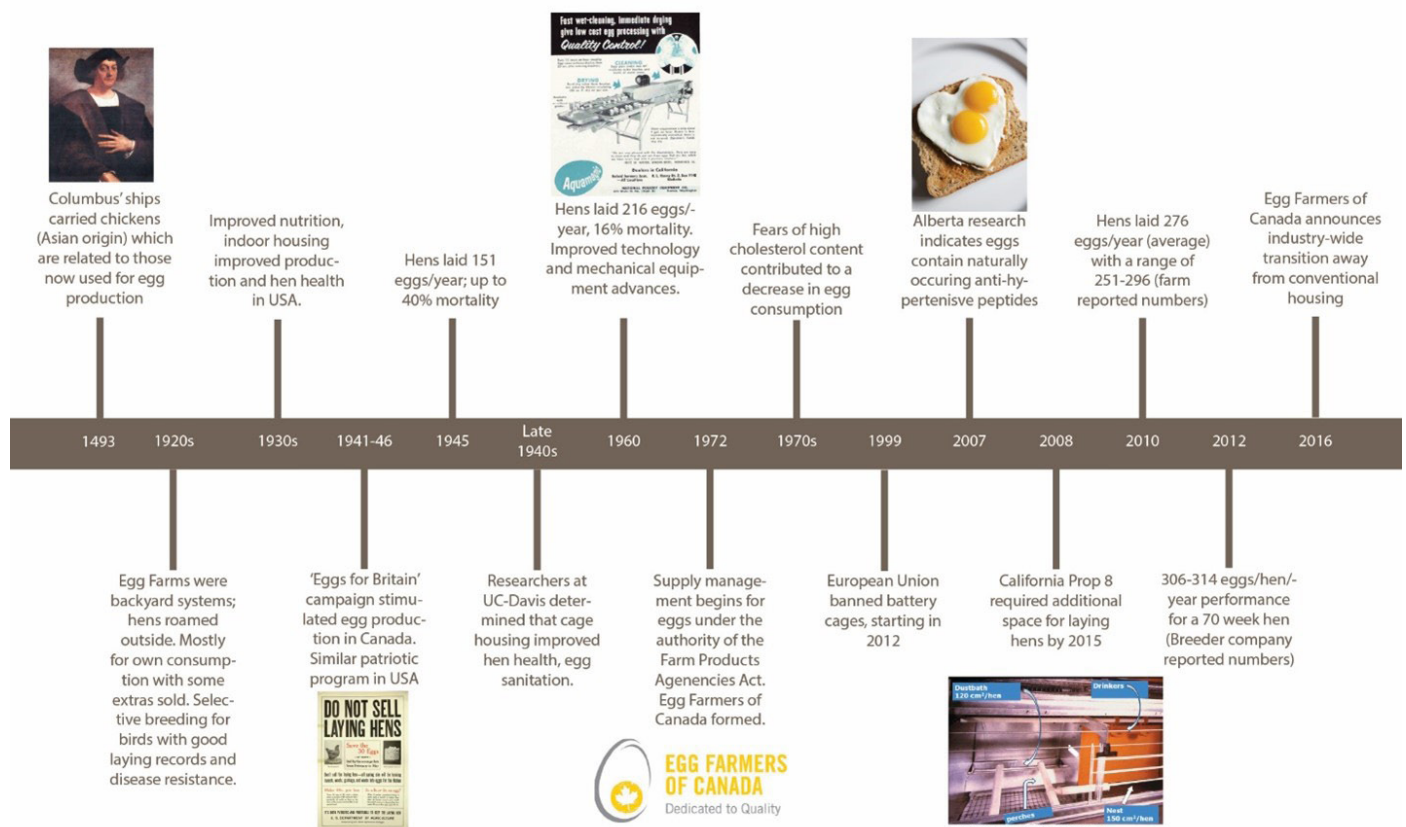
Fast wet-cleaning, immediate drying give low cost egg processing with Quality Control!

CLEANING

DRYING

Aquamatic

Columbus' ships carried chickens (Asian origin) which are related to those now used for egg production

Improved nutrition, indoor housing improved production and hen health in USA.

Hens laid 151 eggs/year; up to 40% mortality

Hens laid 216 eggs/-year, 16% mortality. Improved technology and mechanical equipment advances.

Fears of high cholesterol content contributed to a decrease in egg consumption

Alberta research indicates eggs contain naturally occuring anti-hypertenisve peptides

Hens laid 276 eggs/year (average) with a range of 251-296 (farm reported numbers)

Egg Farmers of Canada announces industry-wide transition away from conventional housing

1493 1920s 1930s 1941-46 1945 Late 1940s 1960 1972 1970s 1999 2007 2008 2010 2012 2016

Egg Farms were backyard systems; hens roamed outside. Mostly for own consumption with some extras sold. Selective breeding for birds with good laying records and disease resistance.

'Eggs for Britain' campaign stimulated egg production in Canada. Similar patriotic program in USA

DO NOT SELL LAYING HENS

Researchers at UC-Davis determined that cage housing improved hen health, egg sanitation.

Supply management begins for eggs under the authority of the Farm Products Agencies Act. Egg Farmers of Canada formed.

EGG FARMERS OF CANADA
Dedicated to Quality

European Union banned battery cages, starting in 2012

California Prop 8 required additional space for laying hens by 2015

Dustbath 120 cm²/hen
Drinkers
perches
Nest 150 cm²/hen

306-314 eggs/hen/-year performance for a 70 week hen (Breeder company reported numbers)